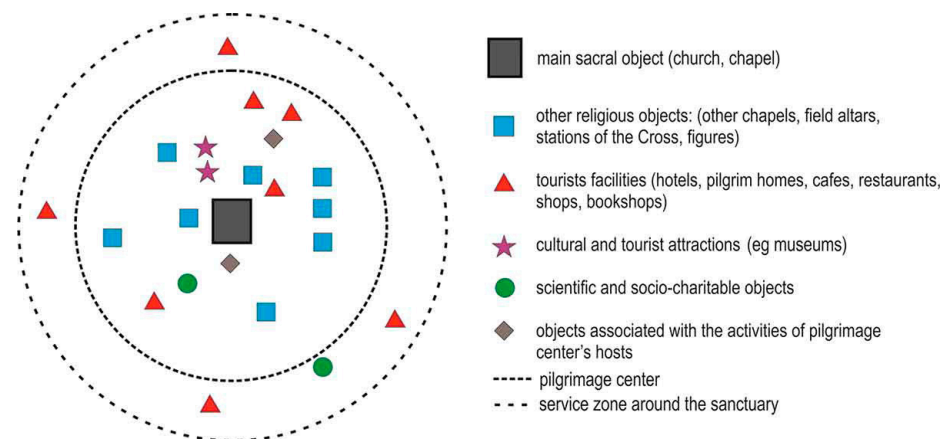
main sacral object (church, chapel)

other religious objects: (other chapels, field altars, stations of the Cross, figures)

tourists facilities (hotels, pilgrim homes, cafes, restaurants, shops, bookshops)

cultural and tourist attractions (eg museums)

scientific and socio-charitable objects

objects associated with the activities of pilgrimage center's hosts

pilgrimage center

service zone around the sanctuary